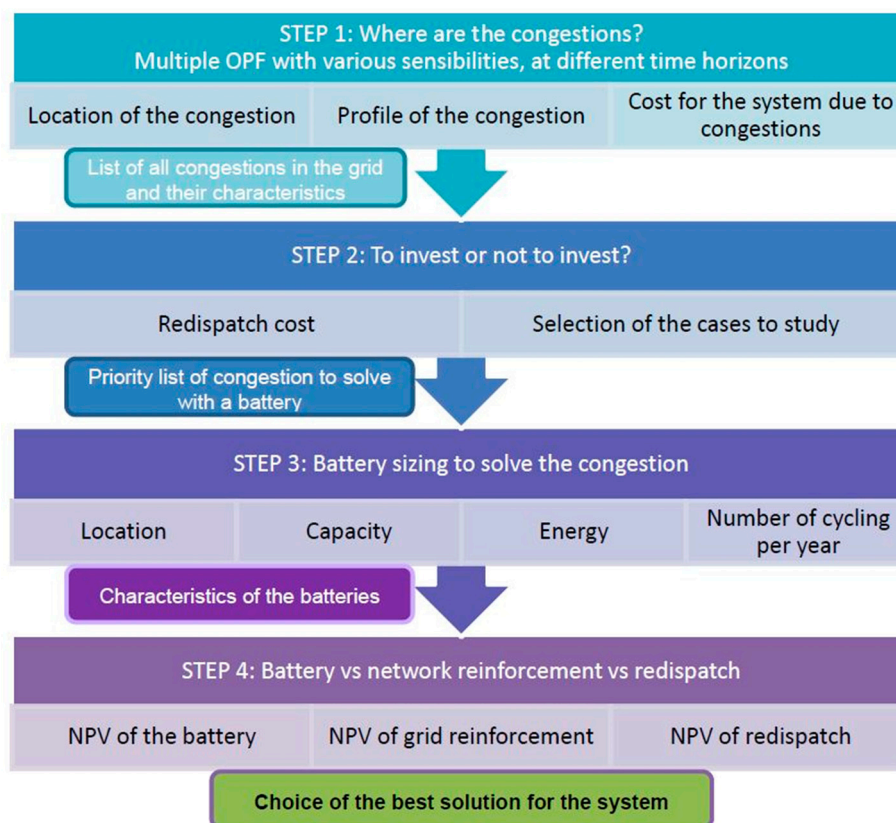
STEP 1: Where are the congestions?
Multiple OPF with various sensibilities, at different time horizons

Location of the congestion

Profile of the congestion

Cost for the system due to congestions

List of all congestions in the grid and their characteristics

STEP 2: To invest or not to invest?

Redispatch cost

Selection of the cases to study

Priority list of congestion to solve with a battery

STEP 3: Battery sizing to solve the congestion

Location

Capacity

Energy

Number of cycling per year

Characteristics of the batteries

STEP 4: Battery vs network reinforcement vs redispatch

NPV of the battery

NPV of grid reinforcement

NPV of redispatch

Choice of the best solution for the system